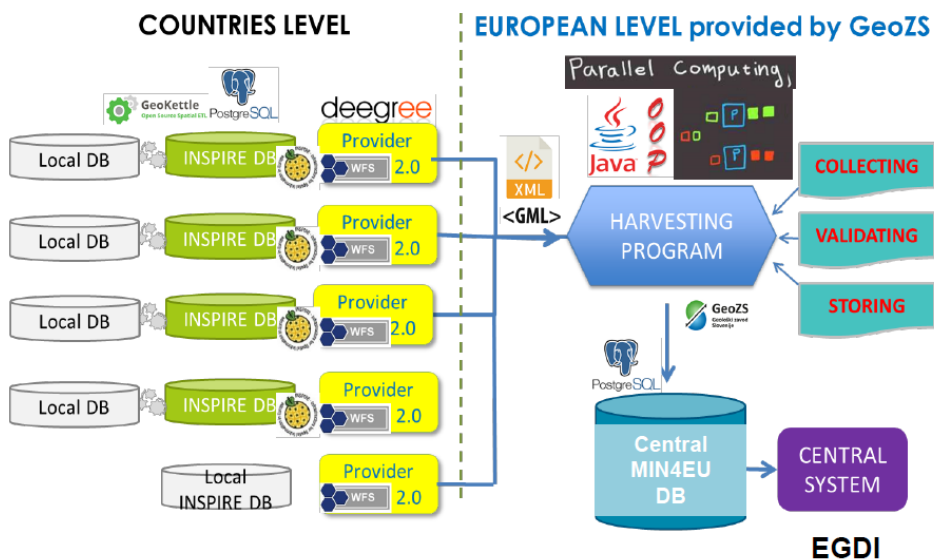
COUNTRIES LEVEL

EUROPEAN LEVEL provided by GeoZS

GeoKettle Open Source Spatial ETL

PostgreSQL

deegree

Local DB

INSPIRE DB

Provider WFS 2.0

Local DB

INSPIRE DB

Provider WFS 2.0

Local DB

INSPIRE DB

Provider WFS 2.0

Local DB

INSPIRE DB

Provider WFS 2.0

Local INSPIRE DB

Provider WFS 2.0

XML

<GML>

Parallel Computing,

Java

O O P

P

P

HARVESTING PROGRAM

COLLECTING

VALIDATING

STORING

GeoZS Geološki zavod Slovenije

PostgreSQL

Central MIN4EU DB

CENTRAL SYSTEM

EGDI